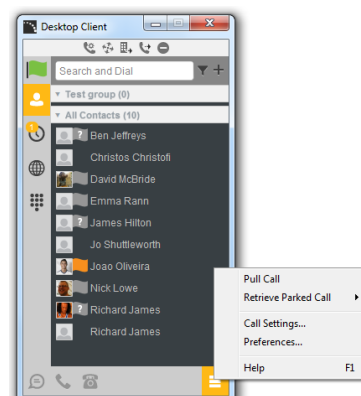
Desktop Client

Search and Dial

Test group (0)

All Contacts (10)

Ben Jeffreys

Christos Christofi

David McBride

Emma Rann

James Hilton

Jo Shuttleworth

Joao Oliveira

Nick Lowe

Richard James

Richard James

Pull Call

Retrieve Parked Call

Call Settings...

Preferences...

Help F1